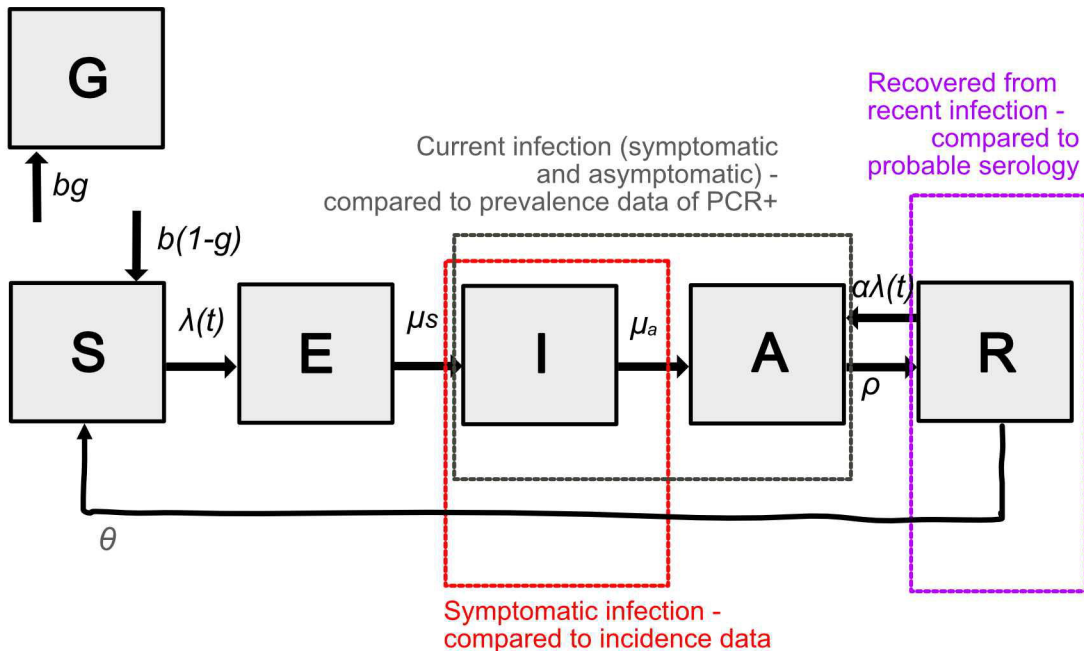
G

$bg$

$b(1-g)$

Current infection (symptomatic and asymptomatic) - compared to prevalence data of PCR+

Recovered from recent infection - compared to probable serology

S

$\lambda(t)$

E

$\mu_s$

I

$\mu_a$

A

$\alpha\lambda(t)$

$\rho$

R

$\theta$

Symptomatic infection - compared to incidence data